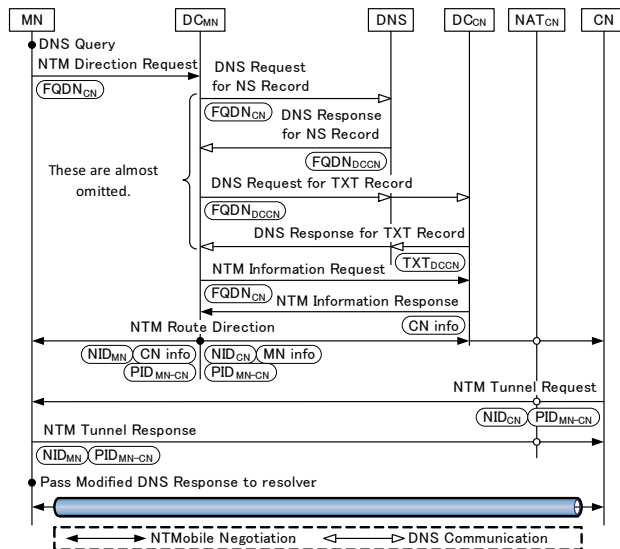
MN

$DC_{MN}$

DNS

$DC_{CN}$

$NAT_{CN}$

CN

DNS Query

NTM Direction Request

$FQDN_{CN}$

DNS Request for NS Record

$FQDN_{CN}$

DNS Response for NS Record

$FQDN_{DCCN}$

These are almost omitted.

DNS Request for TXT Record

$FQDN_{DCCN}$

DNS Response for TXT Record

$TXT_{DCCN}$

NTM Information Request

$FQDN_{CN}$

NTM Information Response

CN info

NTM Route Direction

$NID_{MN}$ CN info

$PID_{MN-CN}$

$NID_{CN}$ MN info

$PID_{MN-CN}$

NTM Tunnel Request

$NID_{CN}$ $PID_{MN-CN}$

NTM Tunnel Response

$NID_{MN}$ $PID_{MN-CN}$

Pass Modified DNS Response to resolver

NTMobile Negotiation

DNS Communication